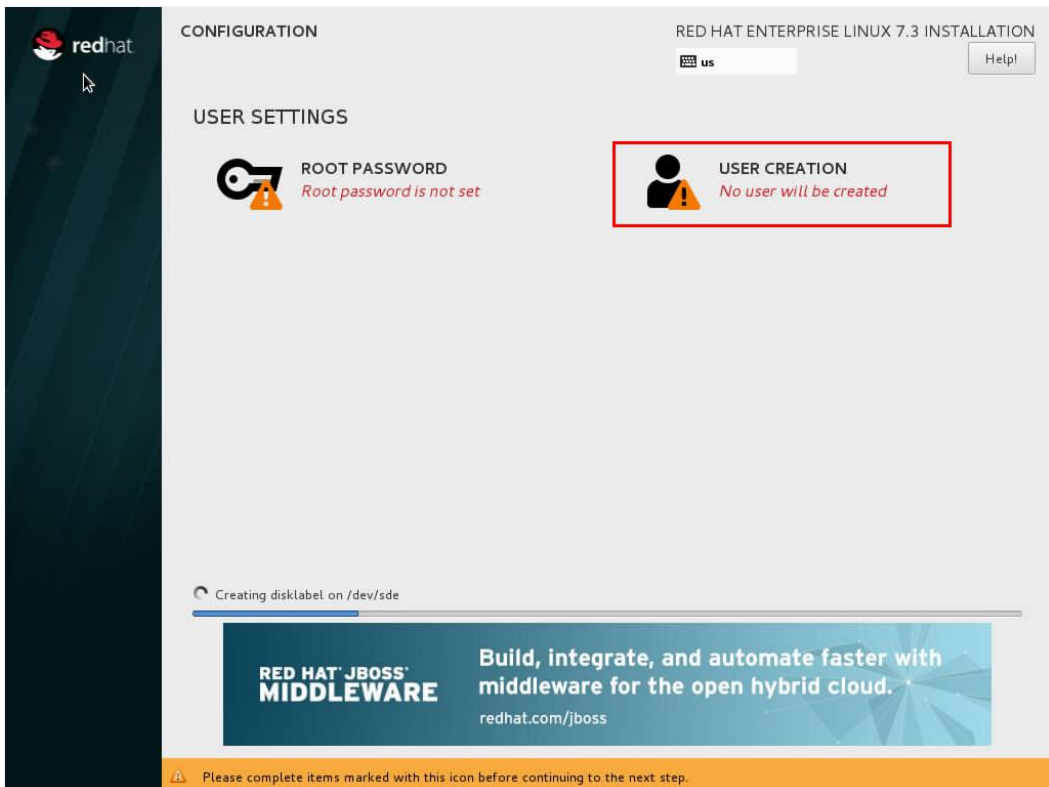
redhat

CONFIGURATION

RED HAT ENTERPRISE LINUX 7.3 INSTALLATION

us

Help!

USER SETTINGS

ROOT PASSWORD
Root password is not set

USER CREATION
No user will be created

Creating disklabel on /dev/sde

RED HAT JBOSS MIDDLEWARE

Build, integrate, and automate faster with middleware for the open hybrid cloud.

redhat.com/jboss

Please complete items marked with this icon before continuing to the next step.